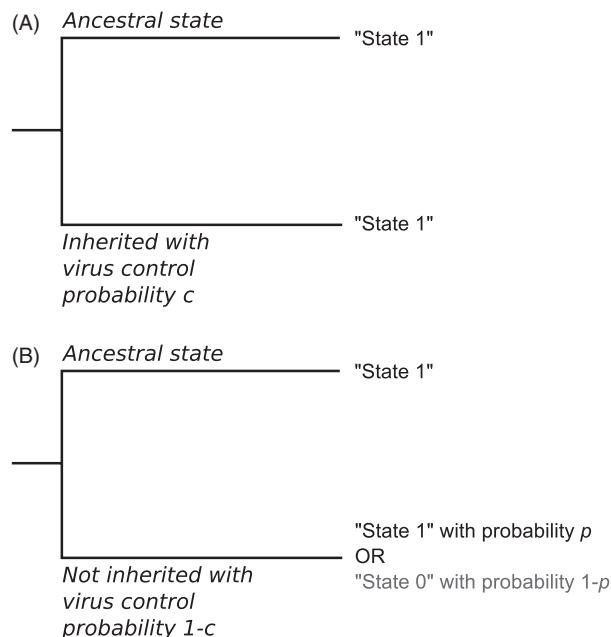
(A) Ancestral state

"State 1"

"State 1"

Inherited with virus control probability c

(B) Ancestral state

"State 1"

"State 1" with probability p
OR
"State 0" with probability 1-p

Not inherited with virus control probability 1-c